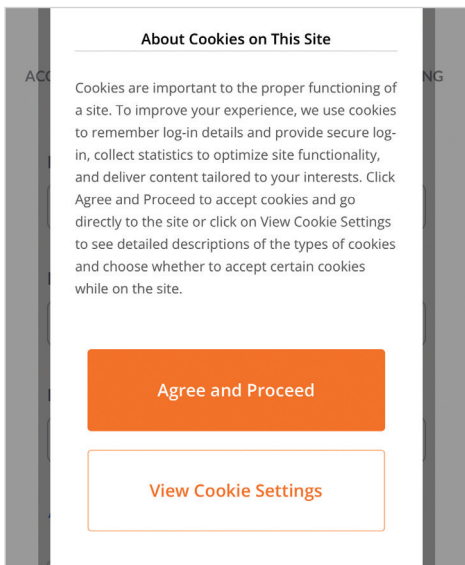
About Cookies on This Site

AC NG

Cookies are important to the proper functioning of a site. To improve your experience, we use cookies to remember log-in details and provide secure log-in, collect statistics to optimize site functionality, and deliver content tailored to your interests. Click Agree and Proceed to accept cookies and go directly to the site or click on View Cookie Settings to see detailed descriptions of the types of cookies and choose whether to accept certain cookies while on the site.

Agree and Proceed

View Cookie Settings